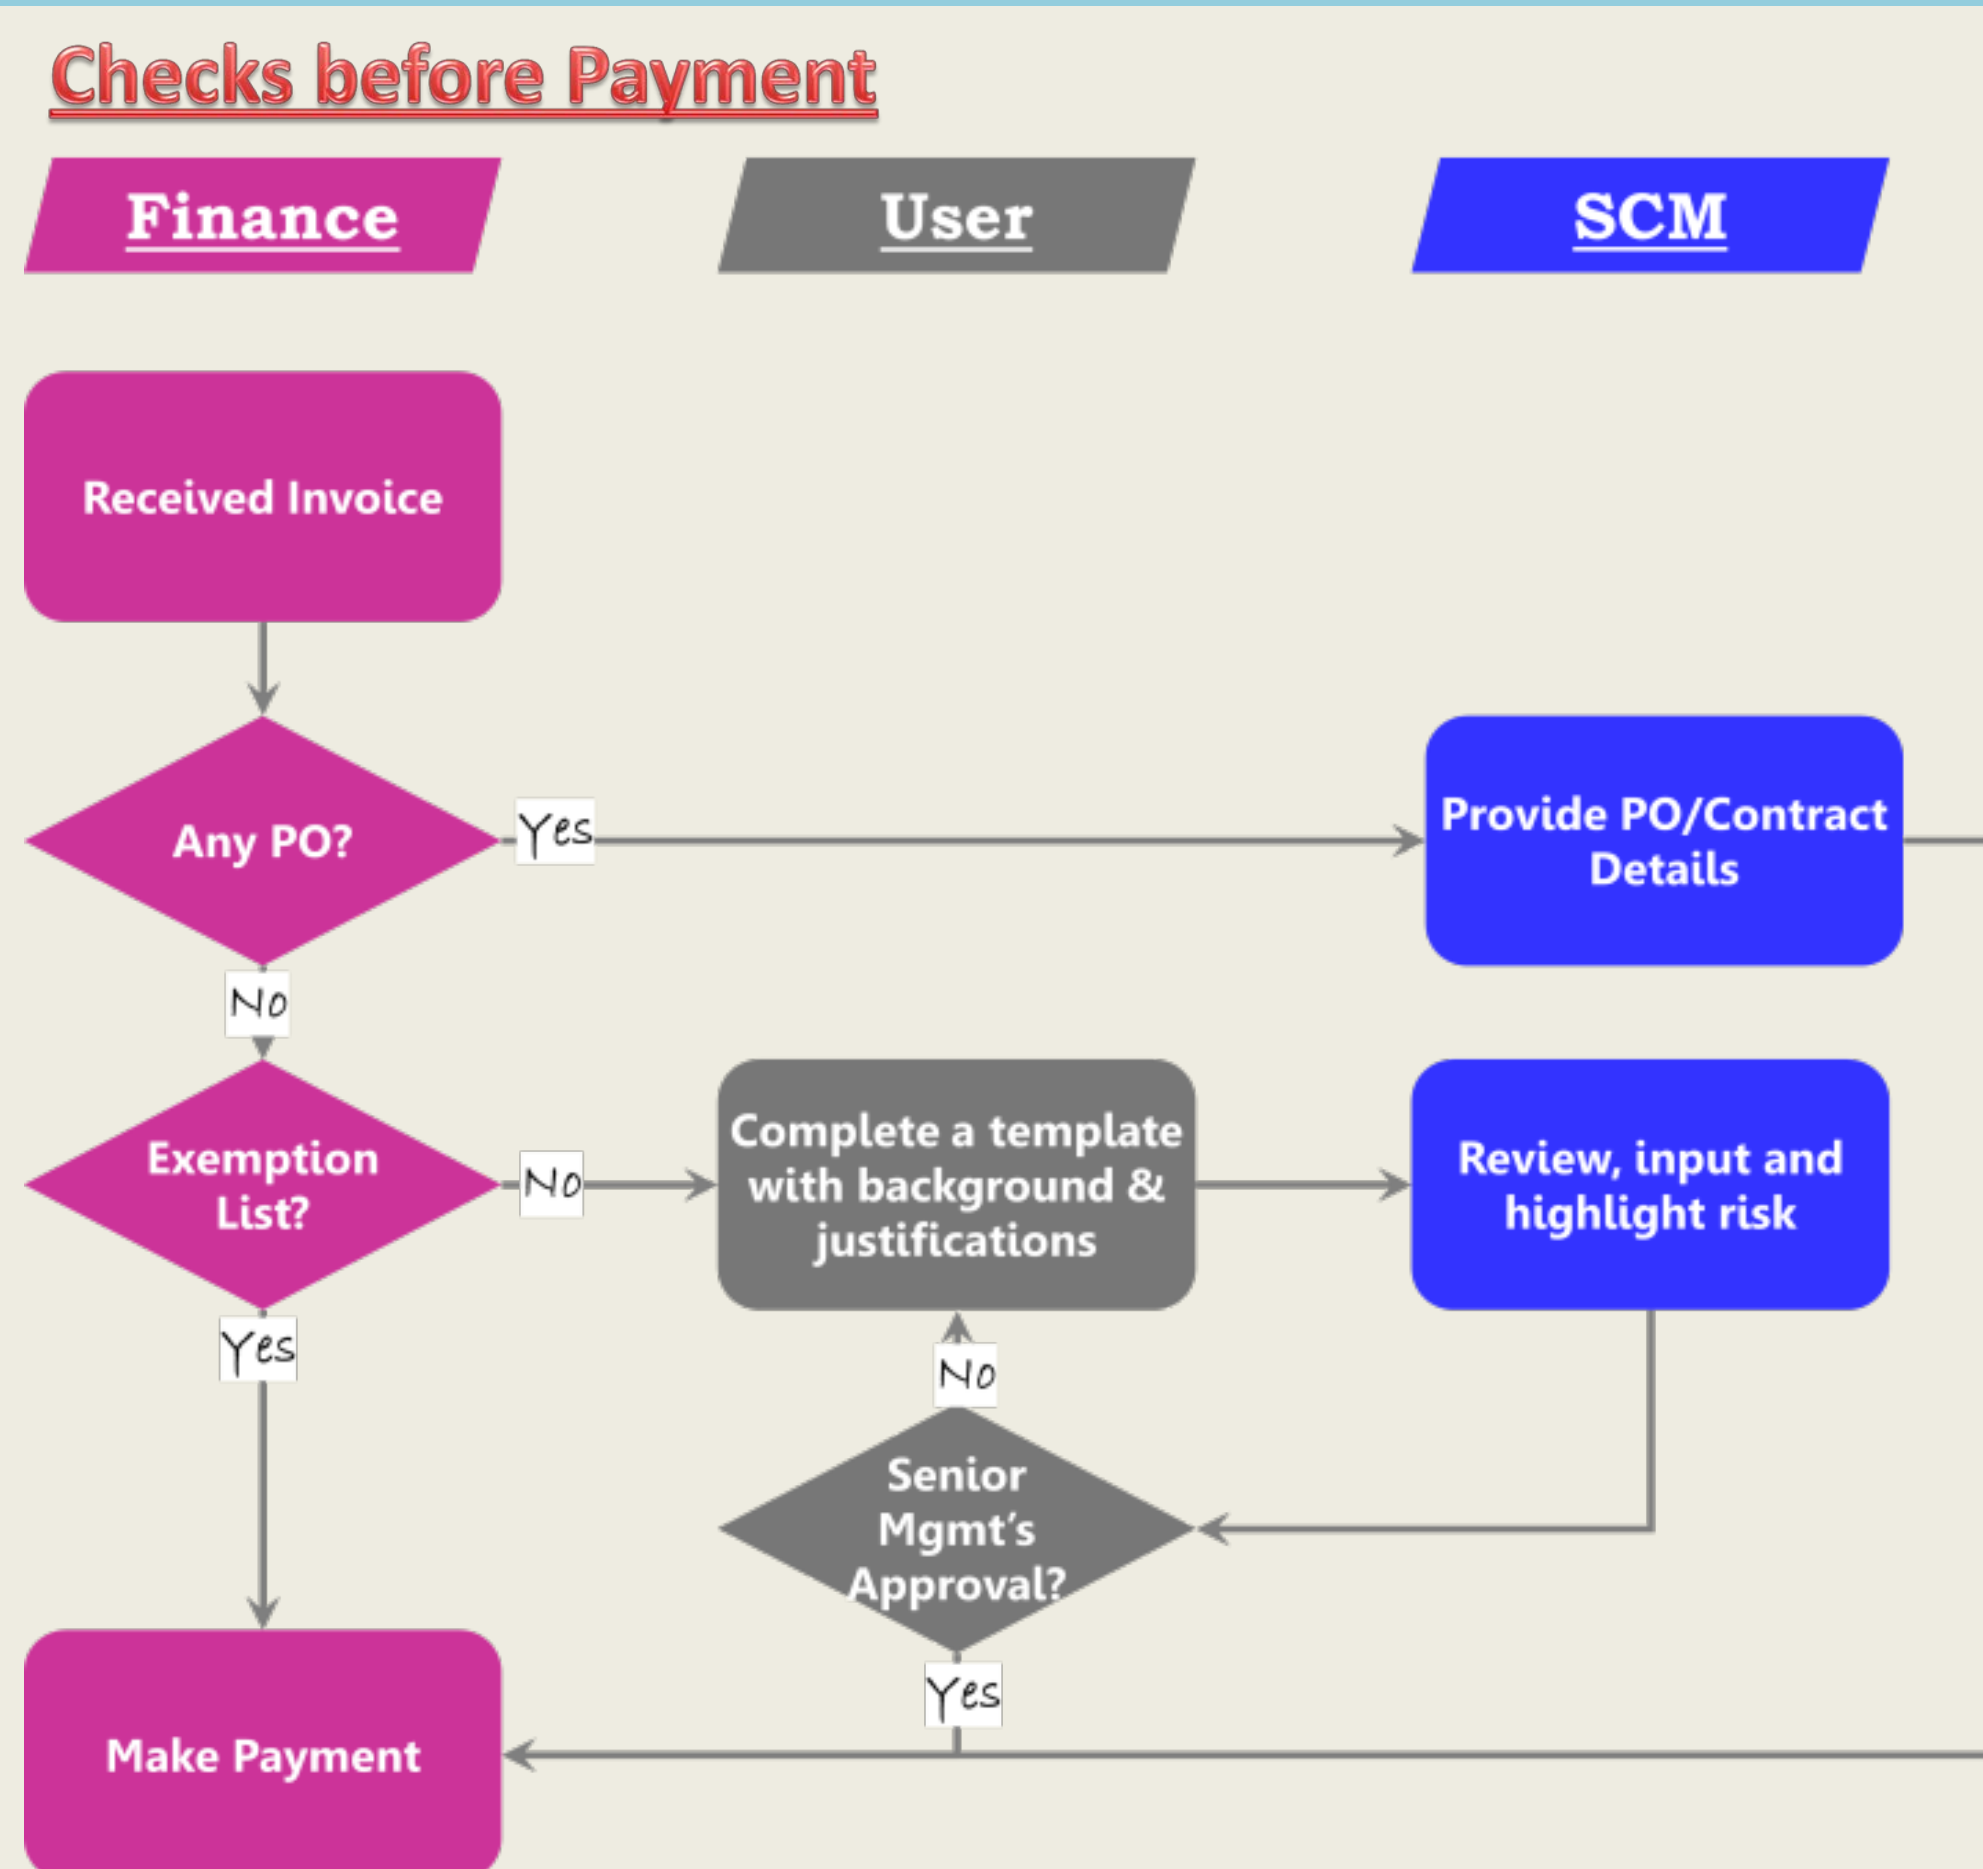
Checks before Payment

Finance

User

SCM

Received Invoice

Any PO?

Yes

Provide PO/Contract Details

No

Exemption List?

No

Complete a template with background & justifications

Review, input and highlight risk

Yes

No

Senior Mgmt's Approval?

Yes

Make Payment